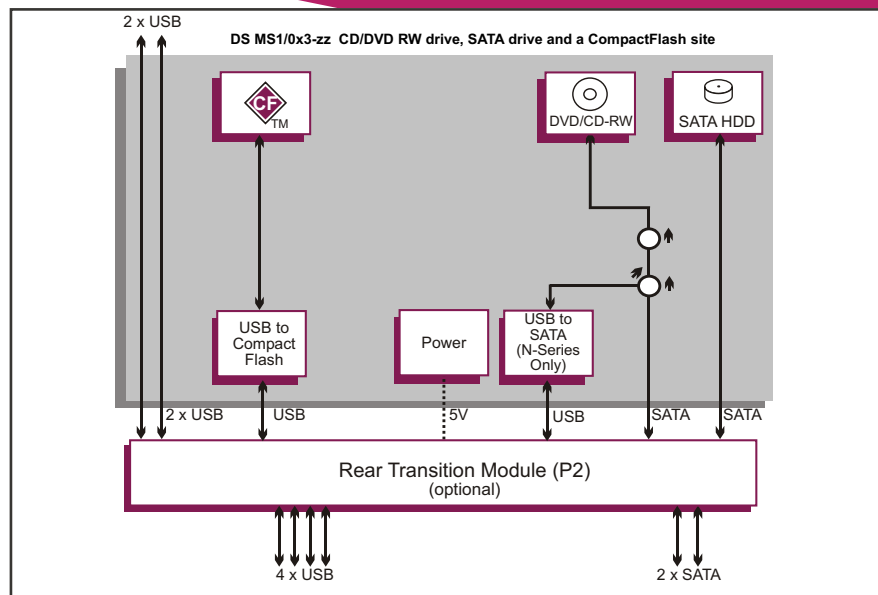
2 x USB

DS MS1/0x3-zz CD/DVD RW drive, SATA drive and a CompactFlash site

CF
TM

DVD/CD-RW

SATA HDD

USB to Compact Flash

Power

USB to SATA (N-Series Only)

2 x USB

USB

5V

USB

SATA

SATA

Rear Transition Module (P2)
(optional)

4 x USB

2 x SATA